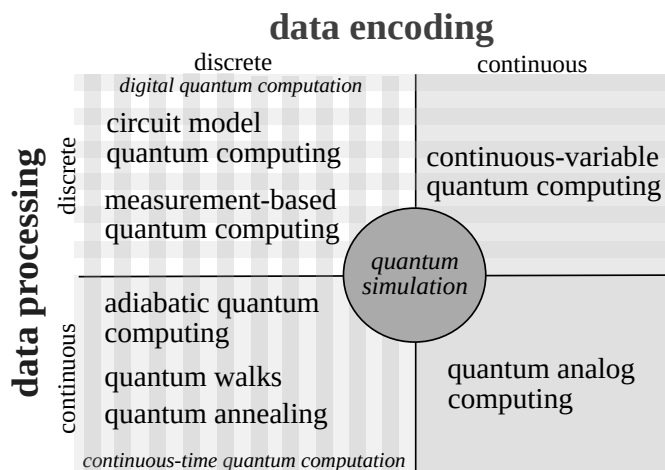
data encoding

discrete

continuous

digital quantum computation

data processing

discrete

circuit model quantum computing

measurement-based quantum computing

continuous-variable quantum computing

quantum simulation

continuous

adiabatic quantum computing

quantum walks

quantum annealing

quantum analog computing

continuous-time quantum computation